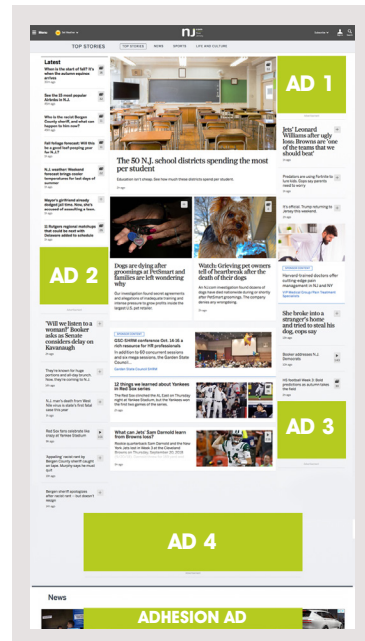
Menu
nj
TOP STORIES
TOP STORIES NEWS SPORTS LIFE AND CULTURE

Latest
When is the start of fall? It's when the autumn equinox arrives
See the 25 most popular Airbnbs in N.J.
Who is the racist Bergen County sheriff, and what can happen to him now?
Fall foliage forecast: Will this be a good fall peeping year for N.J.?
N.J. weather: Weekend forecast brings cooler temperatures for last days of summer
Mayor's girlfriend already dodged jail time. Now, she's accused of assaulting a town.
3 Rutgers regional matchups that could be meet with Delaware added to schedule

The 50 N.J. school districts spending the most per student

AD 1

Jets' Leonard Williams after ugly loss: Browns are 'one of the teams that we should beat'

Predators are using Fortnite to lure kids. Expo says parents need to worry

It's official: Trump returning to Jersey this weekend.

Harvard-trained doctors offer cutting-edge pain management in NJ and NY

AD 2

Dogs are dying after groomings at PetSmart and families are left wondering why

Watch: Grieving pet owners tell of heartbreak after the death of their dogs

She broke into a stranger's home and tried to steal his dog, cops say

'Will we listen to a woman?' Booker asks as Senate considers delay on Kavanaugh

GSC-SHRM conference Oct. 14-16 a rich resource for HR professionals

12 things we learned about Yankees in Red Sox series

What can Jets' Sam Darnold learn from Browns loss?

Booker addresses N.J. Democrats

AD 3

AD 4

News

ADHESION AD